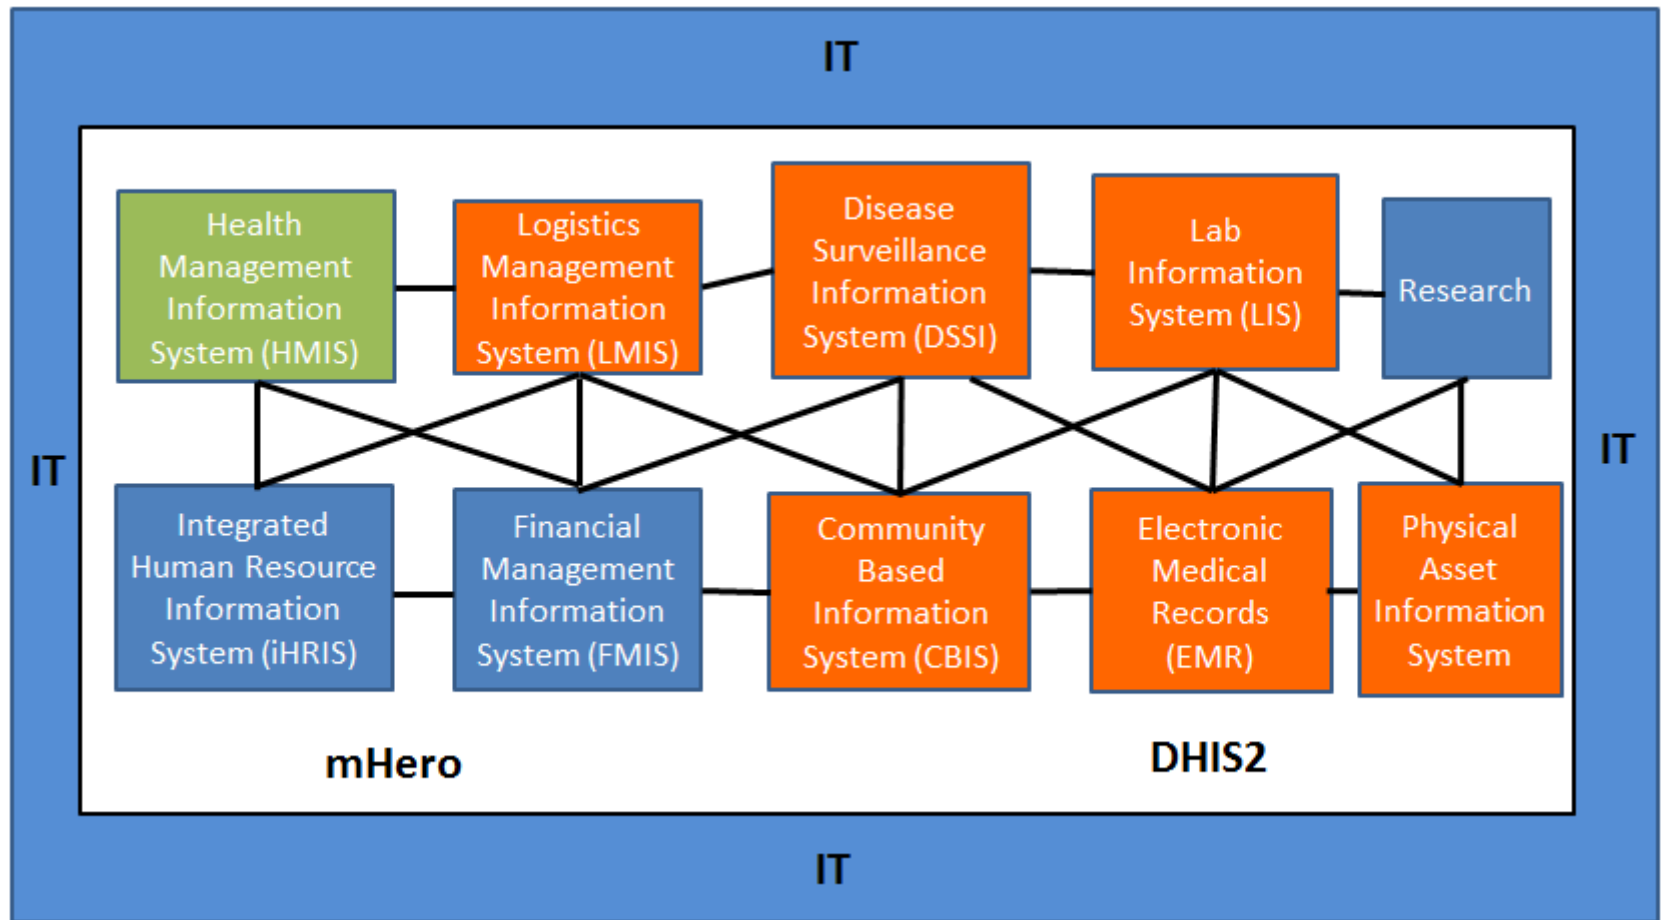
IT

IT

Health Management Information System (HMIS)

Logistics Management Information System (LMIS)

Disease Surveillance Information System (DSSI)

Lab Information System (LIS)

Research

IT

Integrated Human Resource Information System (iHRIS)

Financial Management Information System (FMIS)

Community Based Information System (CBIS)

Electronic Medical Records (EMR)

Physical Asset Information System

mHero

DHIS2

IT